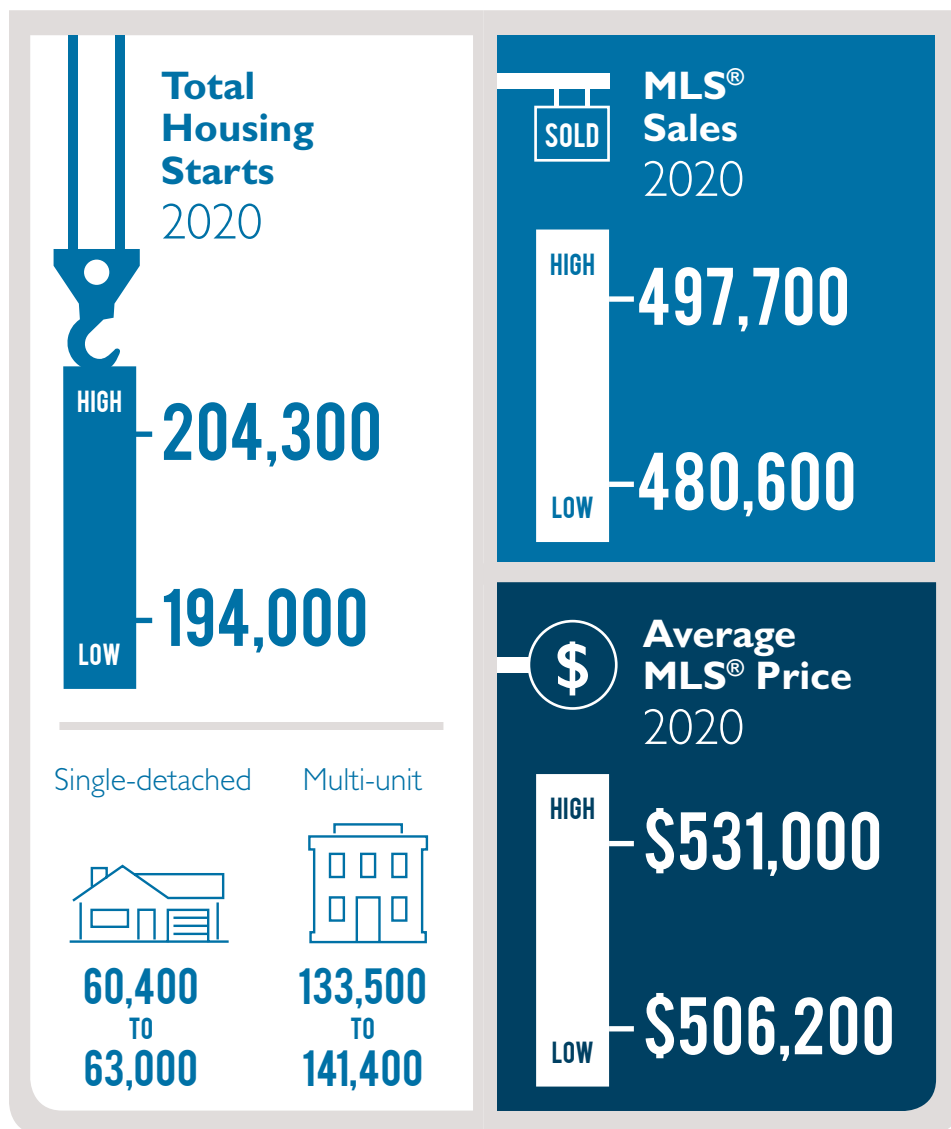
Total Housing Starts
2020

HIGH
204,300

LOW
194,000

Single-detached
60,400
TO
63,000

Multi-unit
133,500
TO
141,400

SOLD
MLS® Sales
2020

HIGH
497,700

LOW
480,600

$
Average MLS® Price
2020

HIGH
$531,000

LOW
$506,200